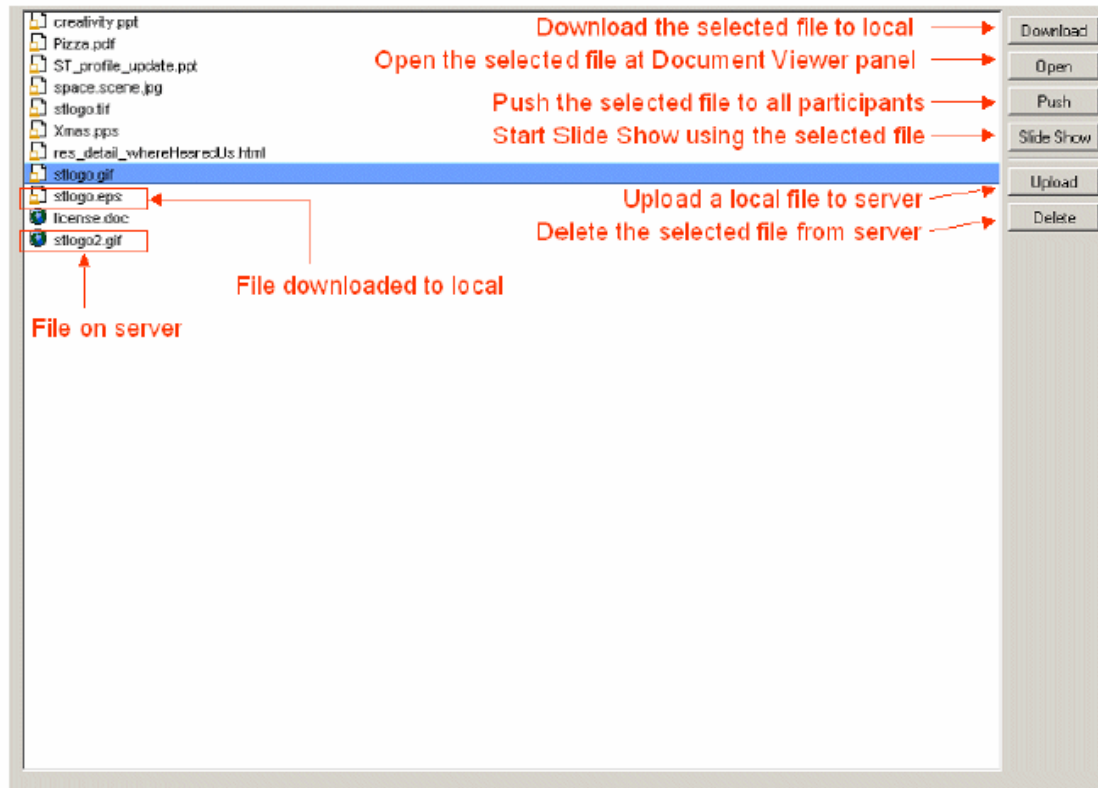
creativity.ppt
Pizza.pdf
ST_profile_update.ppt
space.scene.jpg
stlogo.tif
Xmas.pps
res_detail_whereHearedUs.html
stlogo.gif
stlogo.eps
license.doc
stlogo2.gif

Download the selected file to local
Download
Open the selected file at Document Viewer panel
Open
Push the selected file to all participants
Push
Start Slide Show using the selected file
Slide Show
Upload a local file to server
Upload
Delete the selected file from server
Delete

File downloaded to local

File on server